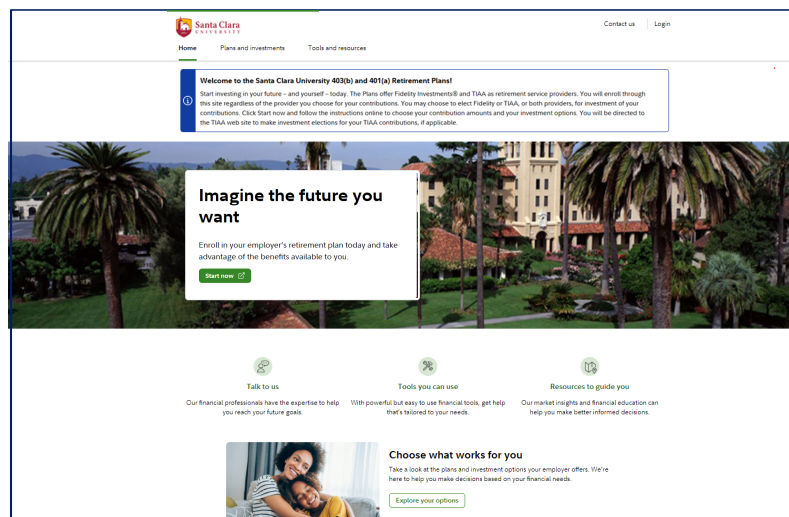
Santa Clara UNIVERSITY

Contact us | Login

Home Plans and investments Tools and resources

Welcome to the Santa Clara University 403(b) and 401(a) Retirement Plans!

Start investing in your future – and yourself – today. The Plans offer Fidelity Investments® and TIAA as retirement service providers. You will enroll through this site regardless of the provider you choose for your contributions. You may choose to elect Fidelity or TIAA, or both providers, for investment of your contributions. Click Start now and follow the instructions online to choose your contribution amounts and your investment options. You will be directed to the TIAA web site to make investment elections for your TIAA contributions, if applicable.

Imagine the future you want

Enroll in your employer's retirement plan today and take advantage of the benefits available to you.

Start now

Talk to us

Our financial professionals have the expertise to help you reach your future goals.

Tools you can use

With powerful but easy to use financial tools, get help that's tailored to your needs.

Resources to guide you

Our market insights and financial education can help you make better informed decisions.

Choose what works for you

Take a look at the plans and investment options your employer offers. We're here to help you make decisions based on your financial needs.

Explore your options